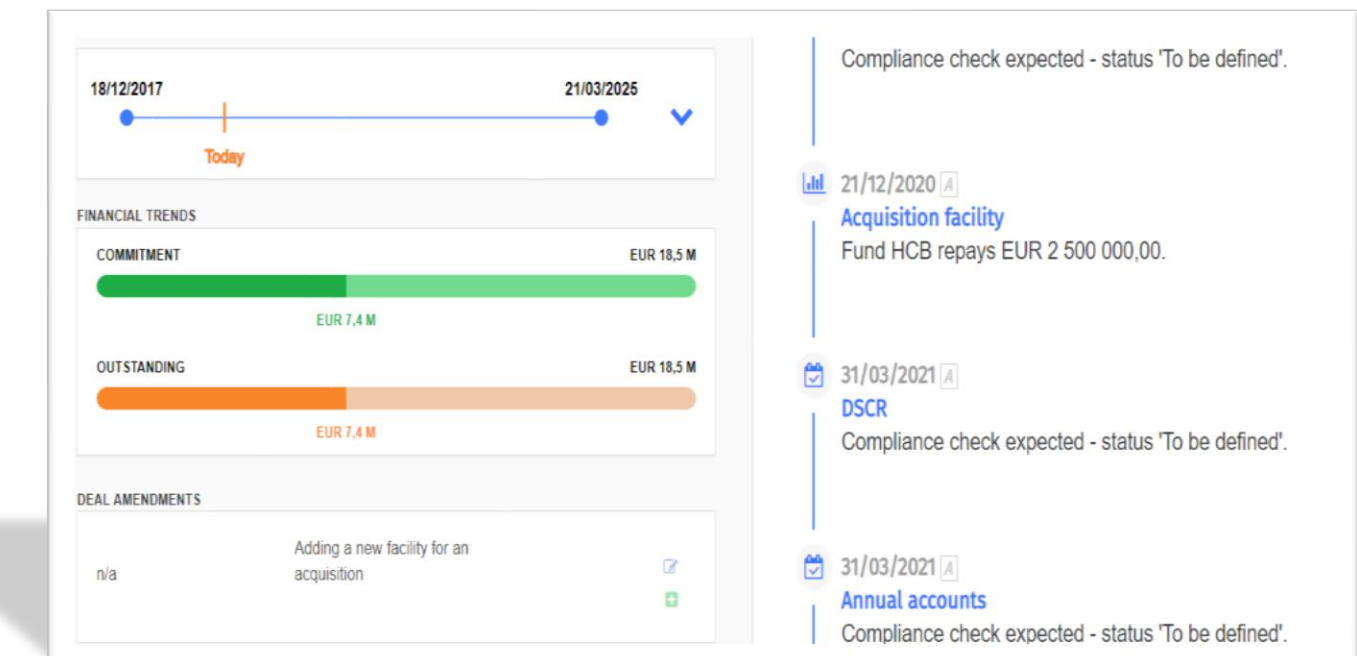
18/12/2017
21/03/2025
Today

FINANCIAL TRENDS

COMMITMENT
EUR 18,5 M
EUR 7,4 M

OUTSTANDING
EUR 18,5 M
EUR 7,4 M

DEAL AMENDMENTS

n/a
Adding a new facility for an acquisition

Compliance check expected - status 'To be defined'.

21/12/2020 A
Acquisition facility
Fund HCB repays EUR 2 500 000,00.

31/03/2021 A
DSCR
Compliance check expected - status 'To be defined'.

31/03/2021 A
Annual accounts
Compliance check expected - status 'To be defined'.